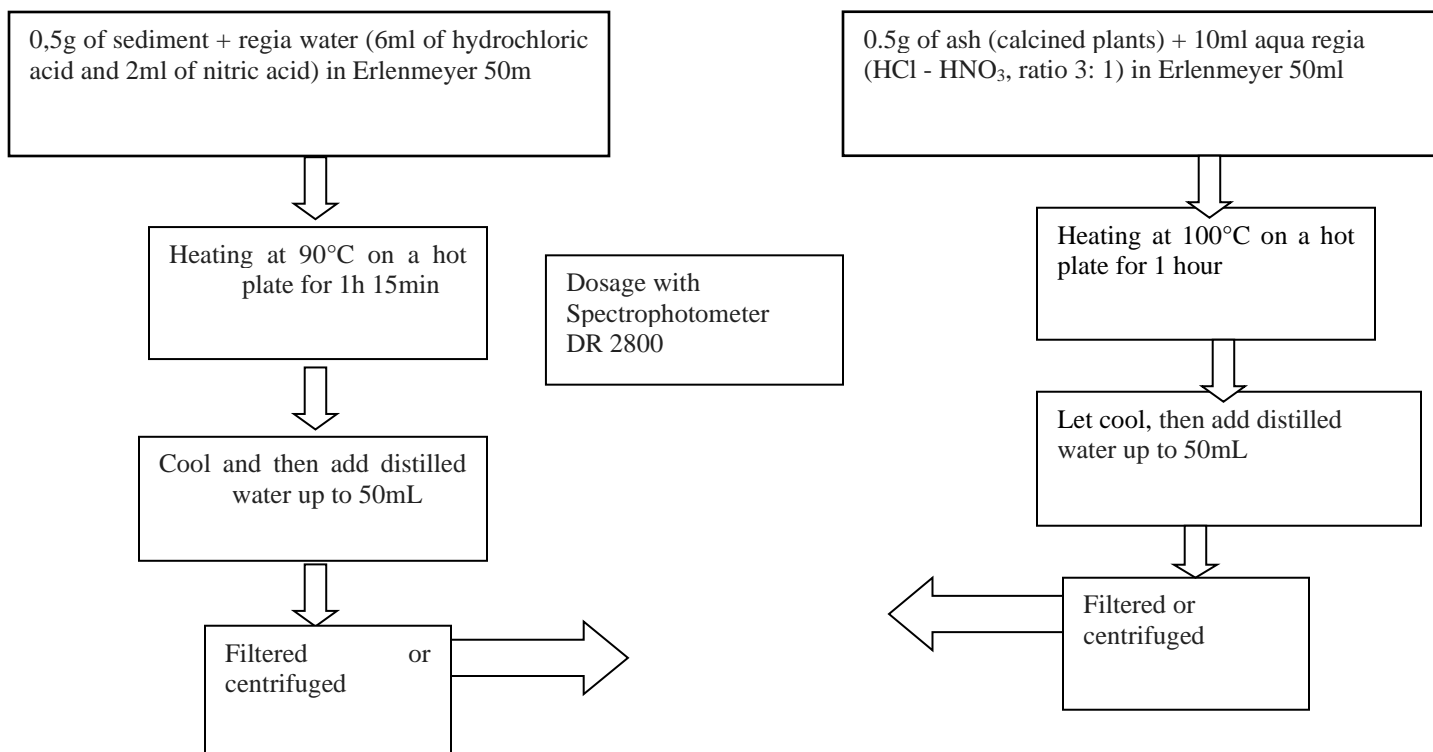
0,5g of sediment + regia water (6ml of hydrochloric acid and 2ml of nitric acid) in Erlenmeyer 50m

Heating at 90°C on a hot plate for 1h 15min

Cool and then add distilled water up to 50mL

Filtered or centrifuged

Dosage with Spectrophotometer DR 2800

0.5g of ash (calcined plants) + 10ml aqua regia (HCl - $HNO_3$, ratio 3: 1) in Erlenmeyer 50ml

Heating at 100°C on a hot plate for 1 hour

Let cool, then add distilled water up to 50mL

Filtered or centrifuged